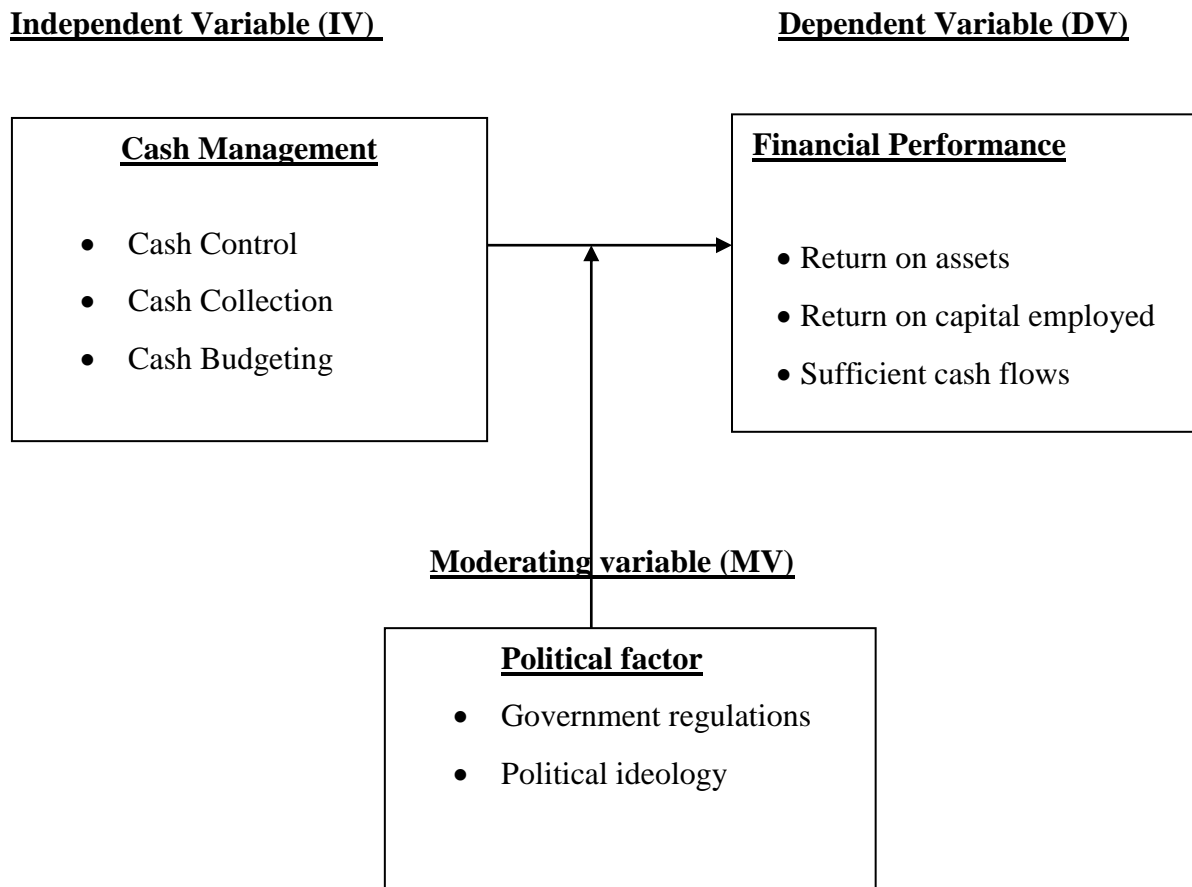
Independent Variable (IV)

Dependent Variable (DV)

Cash Management

- Cash Control
- Cash Collection
- Cash Budgeting

Financial Performance

- Return on assets
- Return on capital employed
- Sufficient cash flows

Moderating variable (MV)

Political factor

- Government regulations
- Political ideology